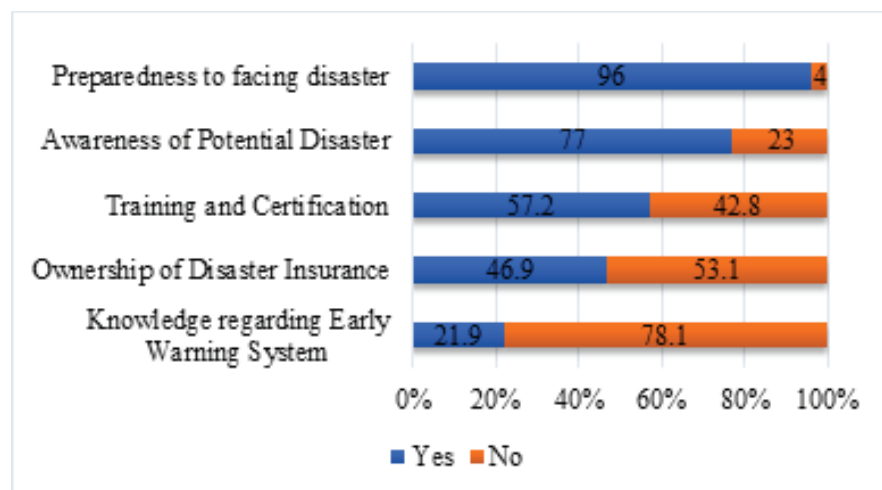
Preparedness to facing disaster 96 4

Awareness of Potential Disaster 77 23

Training and Certification 57.2 42.8

Ownership of Disaster Insurance 46.9 53.1

Knowledge regarding Early Warning System 21.9 78.1

0% 20% 40% 60% 80% 100%

Yes No